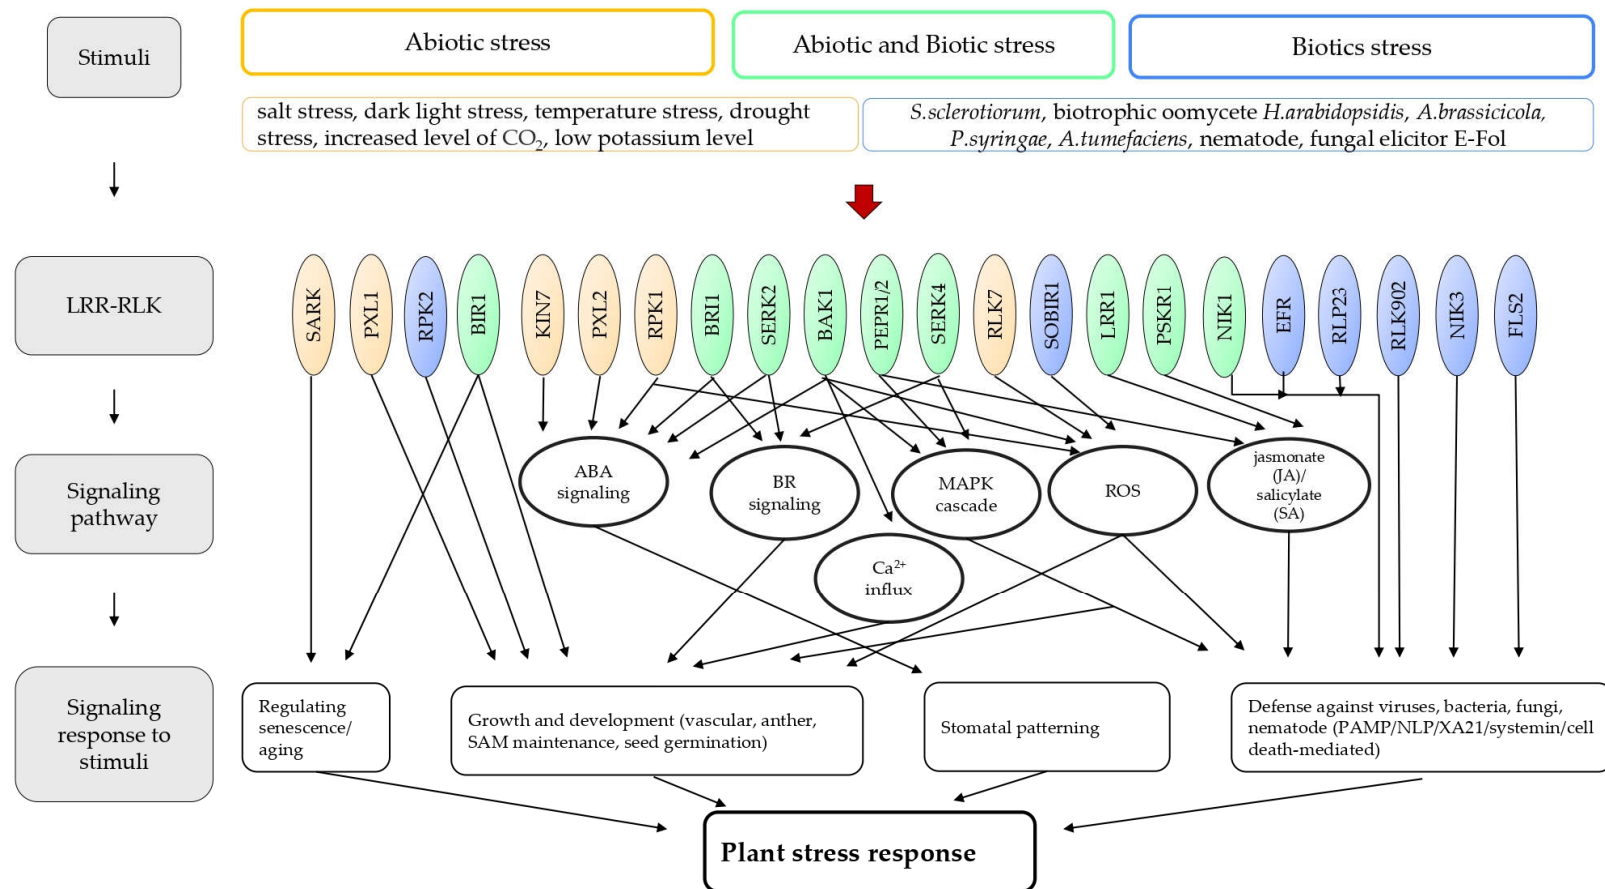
Stimuli

Abiotic stress

Abiotic and Biotic stress

Biotics stress

salt stress, dark light stress, temperature stress, drought stress, increased level of $CO_2$, low potassium level

S.sclerotiorum, biotrophic oomycete H.arabidopsidis, A.brassicicola, P.syringae, A.tumefaciens, nematode, fungal elicitor E-Fol

LRR-RLK

SARK PXL1 RPK2 BIR1 KIN7 PXL2 RPK1 BRI1 SERK2 BAK1 PEPR1/2 SERK4 RLK7 SOBIR1 LRR1 PSKR1 NIK1 EFR RLP23 RLK902 NIK3 FLS2

Signaling pathway

ABA signaling

BR signaling

MAPK cascade

ROS

jasmonate (JA)/ salicylate (SA)

$Ca^{2+}$ influx

Signaling response to stimuli

Regulating senescence/ aging

Growth and development (vascular, anther, SAM maintenance, seed germination)

Stomatal patterning

Defense against viruses, bacteria, fungi, nematode (PAMP/NLP/XA21/systemin/cell death-mediated)

Plant stress response